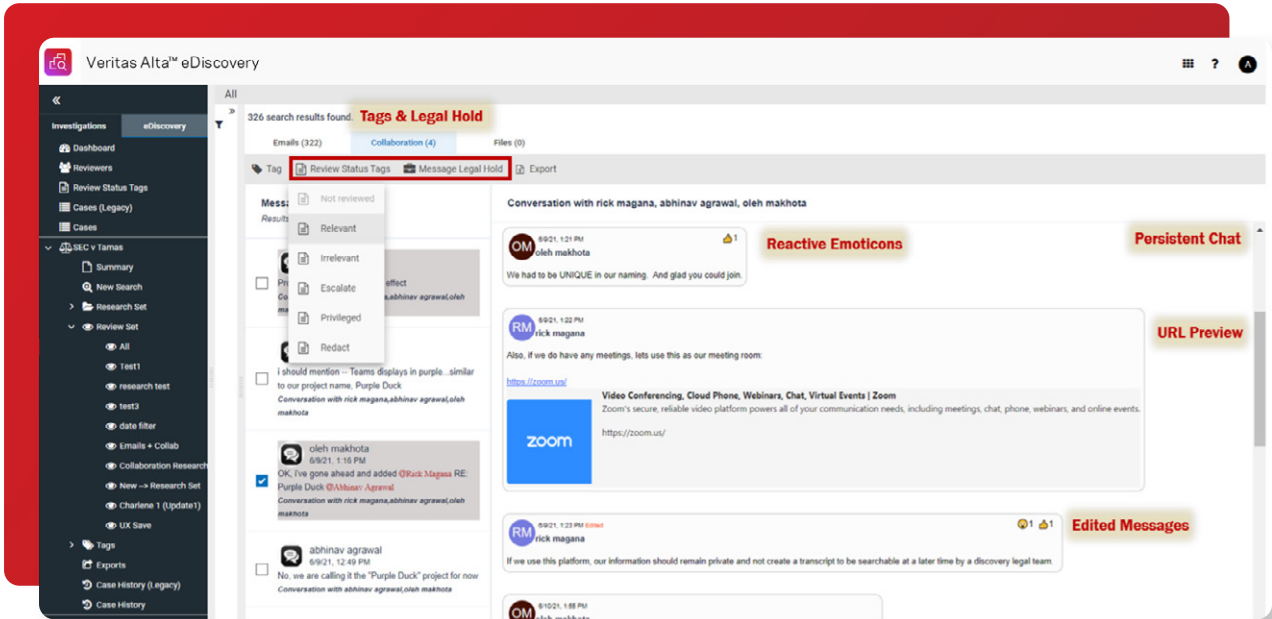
Veritas Alta™ eDiscovery

«

Investigations | eDiscovery

Dashboard
Reviewers
Review Status Tags
Cases (Legacy)
Cases
SEC v Tamas
Summary
New Search
Research Set
Review Set
All
Test1
research test
test3
date filter
Emails + Collab
Collaboration Research
New --> Research Set
Charlene 1 (Update1)
UX Save
Tags
Exports
Case History (Legacy)
Case History

All

326 search results found. Tags & Legal Hold

Emails (322) Collaboration (4) Files (0)

Tag | Review Status Tags | Message Legal Hold | Export

Not reviewed
Relevant
Irrelevant
Escalate
Privileged
Redact

Mess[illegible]
Results

Pri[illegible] effect
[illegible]abhinav agrawal,oleh ma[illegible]

I should mention -- Teams displays in purple...similar to our project name, Purple Duck
Conversation with rick magana,abhinav agrawal,oleh makhota

oleh makhota
6/9/21, 1:16 PM
OK, I've gone ahead and added @Rick Magana RE: Purple Duck @Abhinav Agrawal
Conversation with rick magana,abhinav agrawal,oleh makhota

abhinav agrawal
6/9/21, 12:49 PM
No, we are calling it the "Purple Duck" project for now
Conversation with abhinav agrawal,oleh makhota

Conversation with rick magana, abhinav agrawal, oleh makhota

Persistent Chat

OM 6/9/21, 1:21 PM
oleh makhota
1
We had to be UNIQUE in our naming. And glad you could join.

Reactive Emoticons

RM 6/9/21, 1:22 PM
rick magana
Also, if we do have any meetings, lets use this as our meeting room:
https://zoom.us/

URL Preview

Video Conferencing, Cloud Phone, Webinars, Chat, Virtual Events | Zoom
Zoom's secure, reliable video platform powers all of your communication needs, including meetings, chat, phone, webinars, and online events.
https://zoom.us/
zoom

RM 6/9/21, 1:23 PM Edited
rick magana
1 1
If we use this platform, our information should remain private and not create a transcript to be searchable at a later time by a discovery legal team.

Edited Messages

OM 6/10/21, 1:55 PM
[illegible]